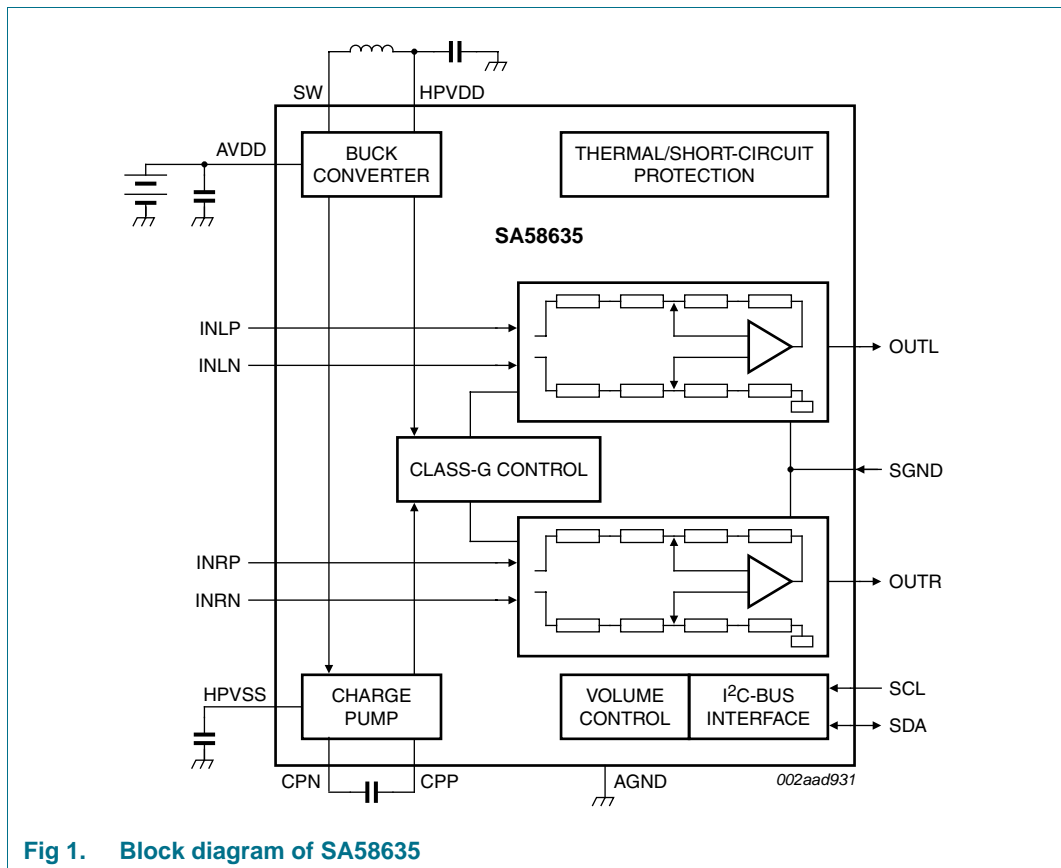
SW
HPVDD
AVDD
BUCK CONVERTER
THERMAL/SHORT-CIRCUIT PROTECTION
SA58635
INLP
INLN
OUTL
CLASS-G CONTROL
SGND
INRP
INRN
OUTR
HPVSS
CHARGE PUMP
VOLUME CONTROL
I$^2$C-BUS INTERFACE
SCL
SDA
CPN
CPP
AGND
002aad931

Fig 1. Block diagram of SA58635